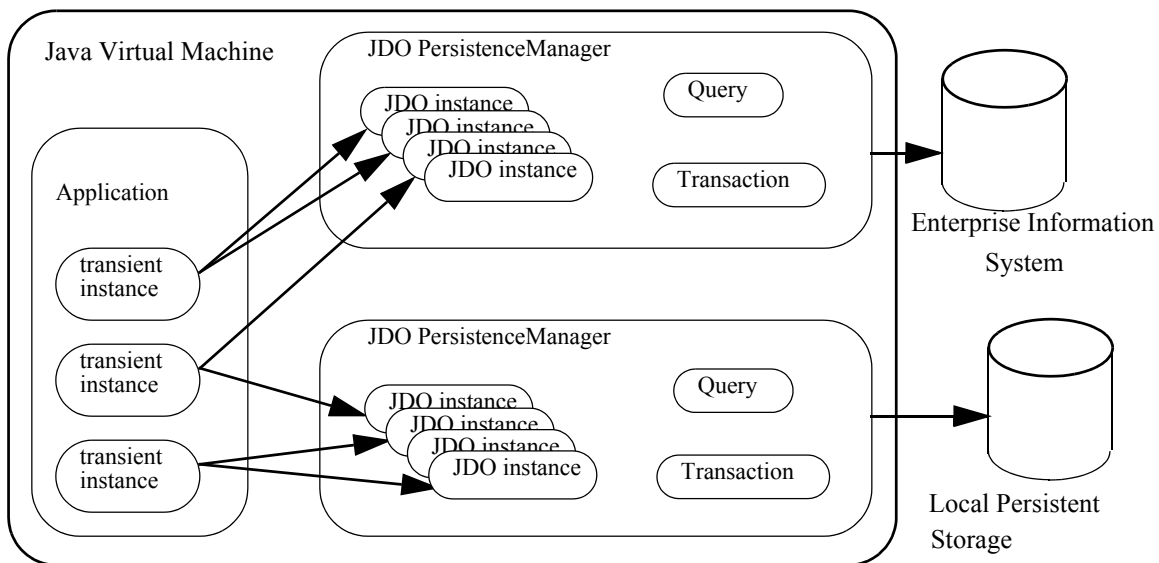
Java Virtual Machine

JDO PersistenceManager

JDO instance
JDO instance
JDO instance
JDO instance

Query

Transaction

Enterprise Information System

Application

transient instance

transient instance

transient instance

JDO PersistenceManager

JDO instance
JDO instance
JDO instance
JDO instance

Query

Transaction

Local Persistent Storage